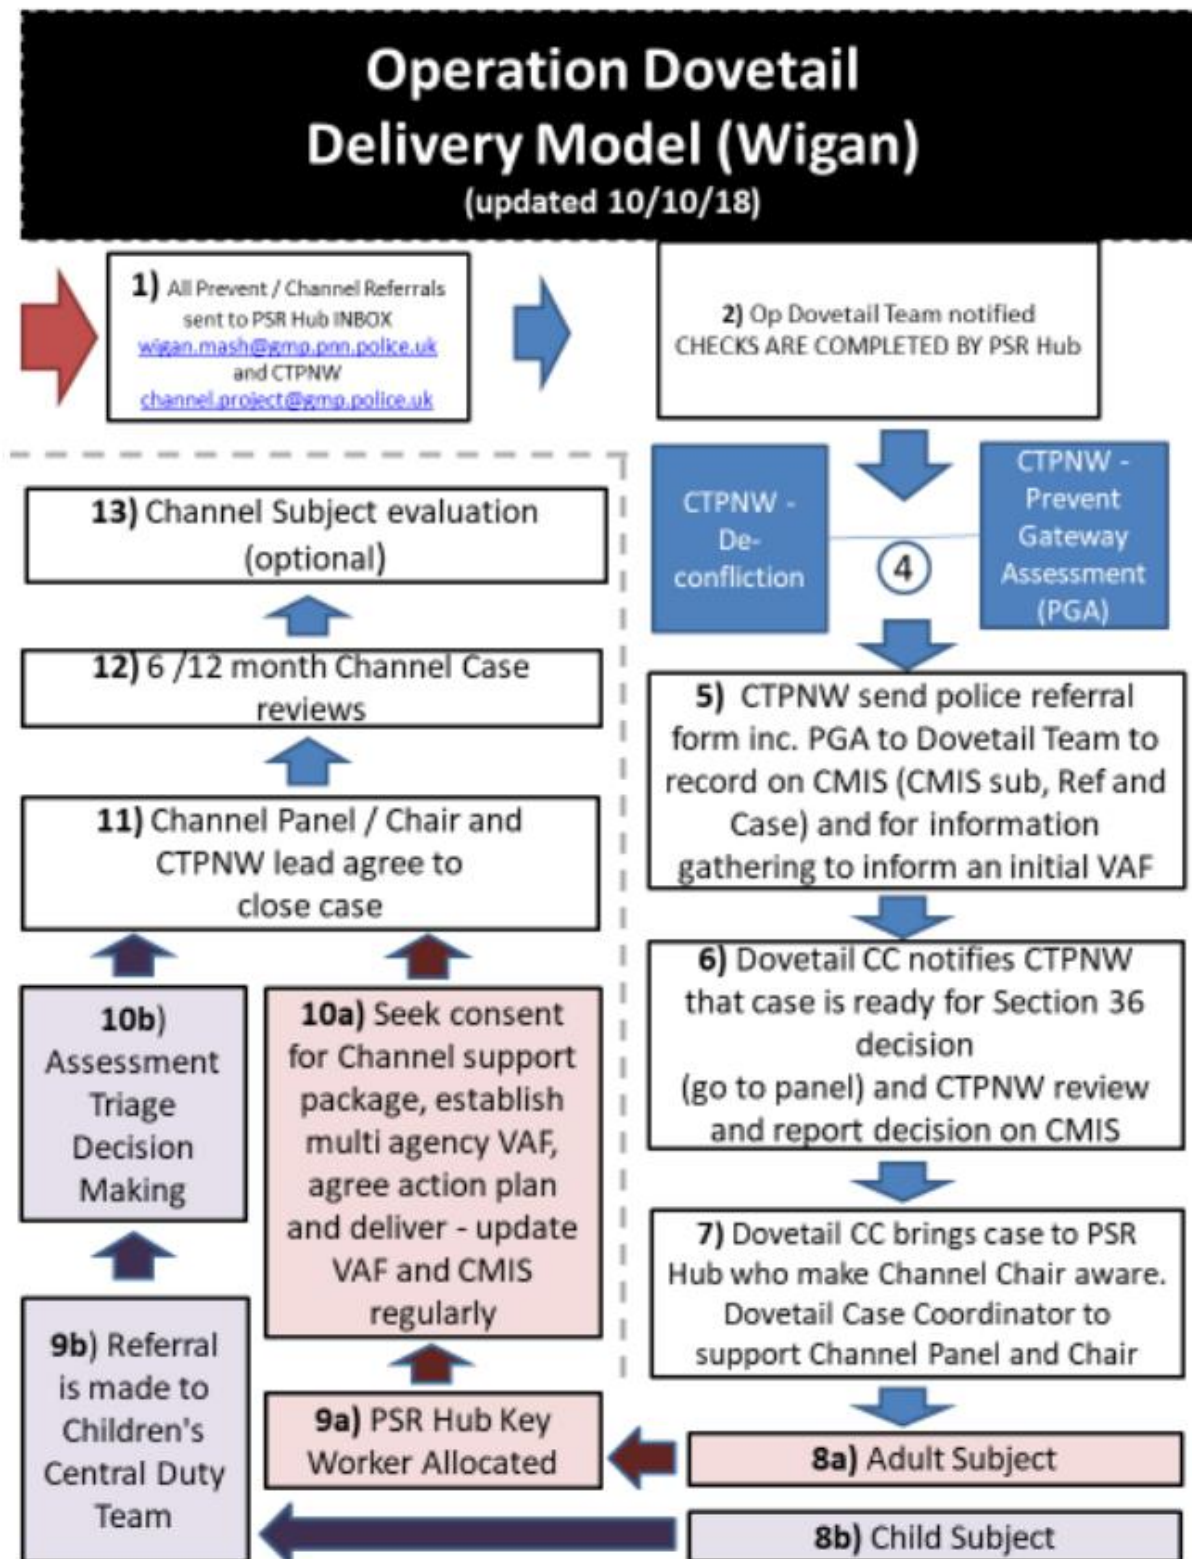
Operation Dovetail
Delivery Model (Wigan)
(updated 10/10/18)

1) All Prevent / Channel Referrals sent to PSR Hub INBOX wigan.mash@gmp.pnn.police.uk and CTPNW channel.project@gmp.police.uk

2) Op Dovetail Team notified CHECKS ARE COMPLETED BY PSR Hub

CTPNW - De-confliction

4

CTPNW - Prevent Gateway Assessment (PGA)

5) CTPNW send police referral form inc. PGA to Dovetail Team to record on CMIS (CMIS sub, Ref and Case) and for information gathering to inform an initial VAF

6) Dovetail CC notifies CTPNW that case is ready for Section 36 decision (go to panel) and CTPNW review and report decision on CMIS

7) Dovetail CC brings case to PSR Hub who make Channel Chair aware. Dovetail Case Coordinator to support Channel Panel and Chair

8a) Adult Subject

8b) Child Subject

9a) PSR Hub Key Worker Allocated

9b) Referral is made to Children's Central Duty Team

10a) Seek consent for Channel support package, establish multi agency VAF, agree action plan and deliver - update VAF and CMIS regularly

10b) Assessment Triage Decision Making

11) Channel Panel / Chair and CTPNW lead agree to close case

12) 6 /12 month Channel Case reviews

13) Channel Subject evaluation (optional)